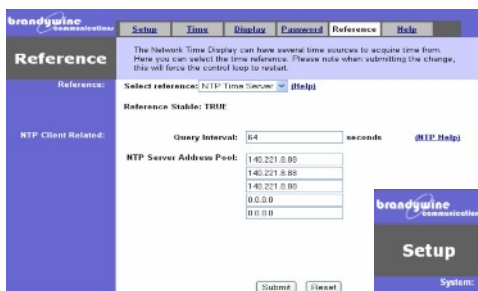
brandywine communications

Setup | Time | Display | Password | Reference | Help

Reference

The Network Time Display can have several time sources to acquire time from. Here you can select the time reference. Please note when submitting the change, this will force the control loop to restart.

Reference:

Select reference: NTP Time Server (Help)

Reference Stable: TRUE

NTP Client Related:

Query Interval: 64 seconds (NTP Help)

NTP Server Address Pool: 140.221.8.88

140.221.8.88

140.221.8.88

0.0.0.0

0.0.0.0

Submit Reset

brandywine communications

Setup

System: